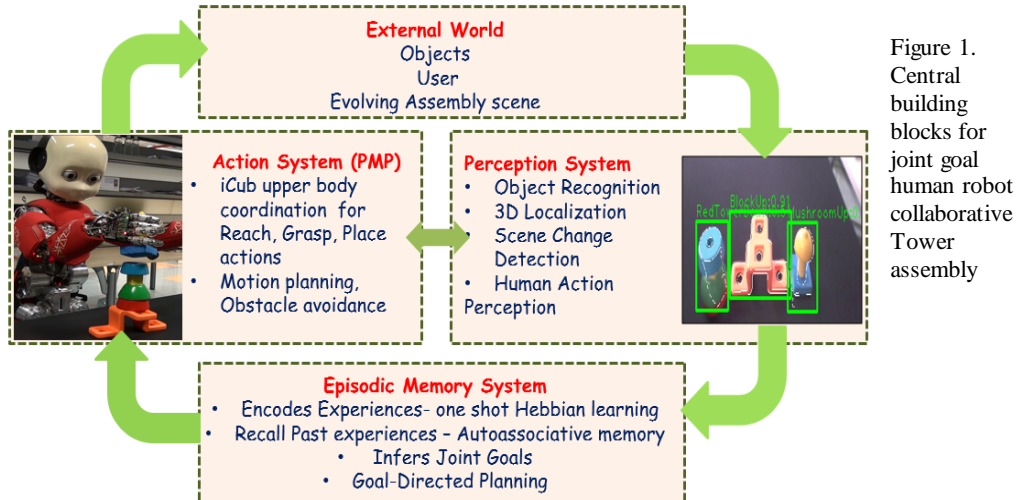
External World
Objects
User
Evolving Assembly scene

Figure 1. Central building blocks for joint goal human robot collaborative Tower assembly

Action System (PMP)
• iCub upper body coordination for Reach, Grasp, Place actions
• Motion planning, Obstacle avoidance

Perception System
• Object Recognition
• 3D Localization
• Scene Change Detection
• Human Action Perception

RedTo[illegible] BlockUp:0.91 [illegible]ushroomUp

Episodic Memory System
• Encodes Experiences- one shot Hebbian learning
• Recall Past experiences – Autoassociative memory
• Infers Joint Goals
• Goal-Directed Planning